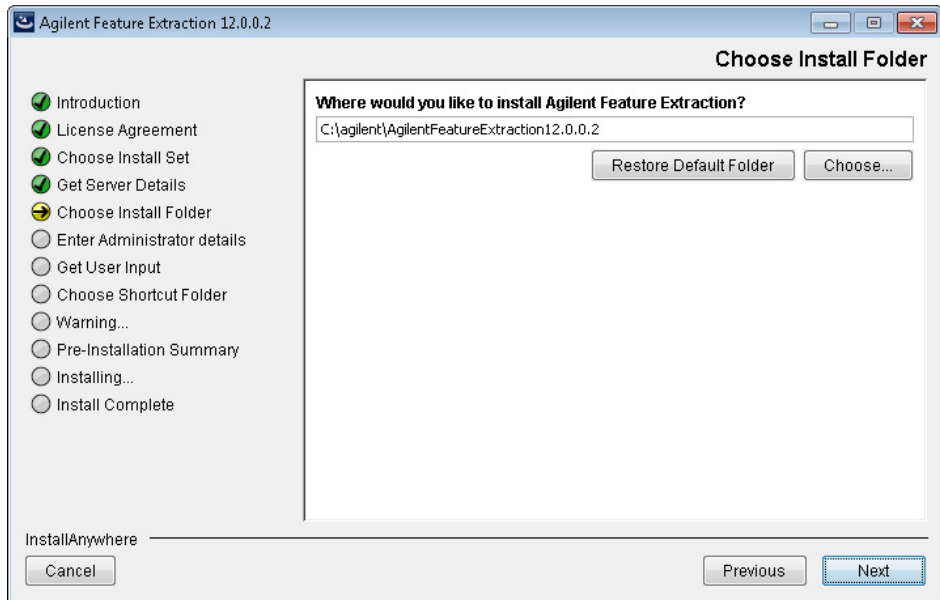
Agilent Feature Extraction 12.0.0.2

Choose Install Folder

Introduction
License Agreement
Choose Install Set
Get Server Details
Choose Install Folder
Enter Administrator details
Get User Input
Choose Shortcut Folder
Warning...
Pre-Installation Summary
Installing...
Install Complete

Where would you like to install Agilent Feature Extraction?

C:\agilent\AgilentFeatureExtraction12.0.0.2

Restore Default Folder

Choose...

InstallAnywhere

Cancel

Previous

Next